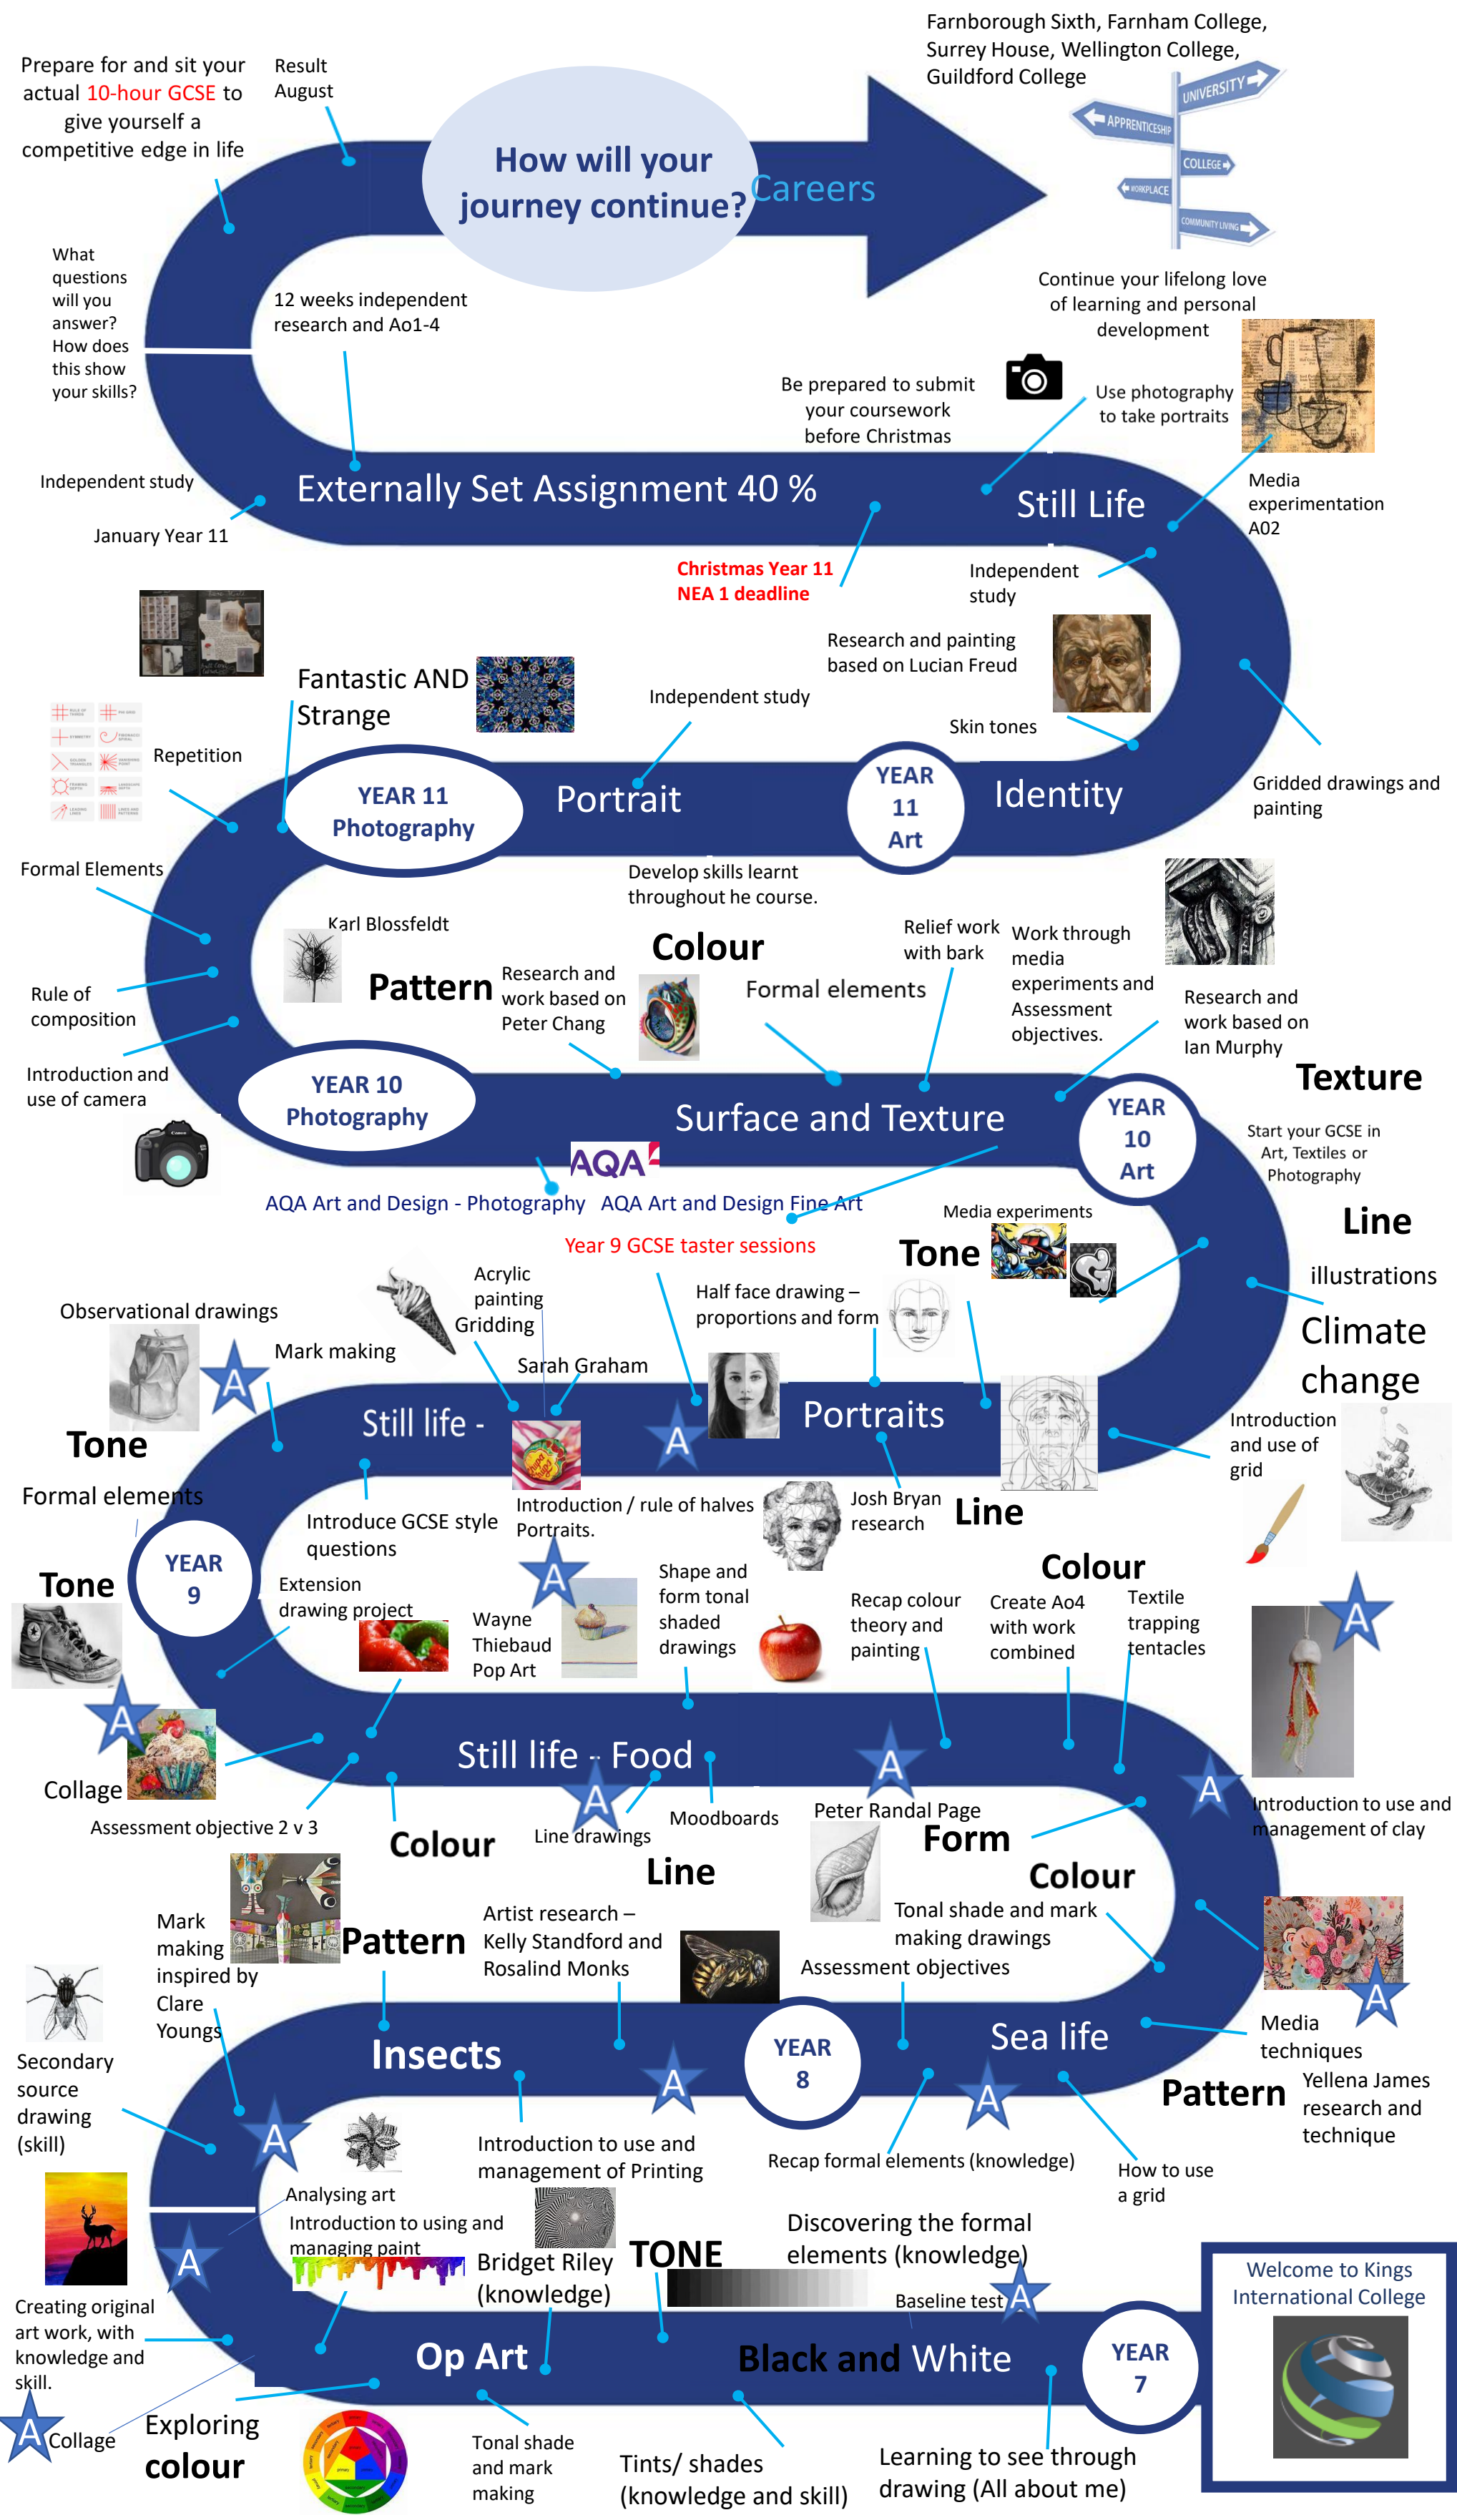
Farnborough Sixth, Farnham College, Surrey House, Wellington College, Guildford College

Prepare for and sit your actual 10-hour GCSE to give yourself a competitive edge in life

Result August

How will your journey continue?

Careers

UNIVERSITY
APPRENTICESHIP
COLLEGE
WORKPLACE
COMMUNITY LIVING

What questions will you answer? How does this show your skills?

12 weeks independent research and Ao1-4

Continue your lifelong love of learning and personal development

Be prepared to submit your coursework before Christmas

Use photography to take portraits

Independent study

January Year 11

Externally Set Assignment 40 %

Still Life

Media experimentation A02

Christmas Year 11 NEA 1 deadline

Independent study

Research and painting based on Lucian Freud

Fantastic AND Strange

Independent study

Skin tones

Repetition

YEAR 11 Photography

Portrait

YEAR 11 Art

Identity

Gridded drawings and painting

Formal Elements

Develop skills learnt throughout he course.

Karl Blossfeldt

Colour

Relief work with bark

Work through media experiments and Assessment objectives.

Pattern

Research and work based on Peter Chang

Formal elements

Research and work based on Ian Murphy

Rule of composition

Texture

Introduction and use of camera

YEAR 10 Photography

Surface and Texture

YEAR 10 Art

Start your GCSE in Art, Textiles or Photography

AQA

AQA Art and Design - Photography AQA Art and Design Fine Art

Media experiments

Line

Year 9 GCSE taster sessions

Tone

illustrations

Acrylic painting Gridding

Half face drawing – proportions and form

Climate change

Observational drawings

Mark making

Sarah Graham

Tone

Still life -

Portraits

Introduction and use of grid

Formal elements

Introduction / rule of halves Portraits.

Josh Bryan research

Line

YEAR 9

Introduce GCSE style questions

Colour

Tone

Extension drawing project

Shape and form tonal shaded drawings

Recap colour theory and painting

Create Ao4 with work combined

Textile trapping tentacles

Wayne Thiebaud Pop Art

Still life - Food

Collage

Introduction to use and management of clay

Assessment objective 2 v 3

Colour

Line drawings

Moodboards

Peter Randal Page

Form

Line

Colour

Mark making inspired by Clare Youngs

Pattern

Artist research – Kelly Standford and Rosalind Monks

Tonal shade and mark making drawings

Assessment objectives

Secondary source drawing (skill)

Insects

YEAR 8

Sea life

Media techniques

Pattern

Yellena James research and technique

Introduction to use and management of Printing

Recap formal elements (knowledge)

How to use a grid

Analysing art

Introduction to using and managing paint

Bridget Riley (knowledge)

TONE

Discovering the formal elements (knowledge)

Welcome to Kings International College

Baseline test

Creating original art work, with knowledge and skill.

Op Art

Black and White

YEAR 7

Collage

Exploring colour

Tonal shade and mark making

Tints/ shades (knowledge and skill)

Learning to see through drawing (All about me)